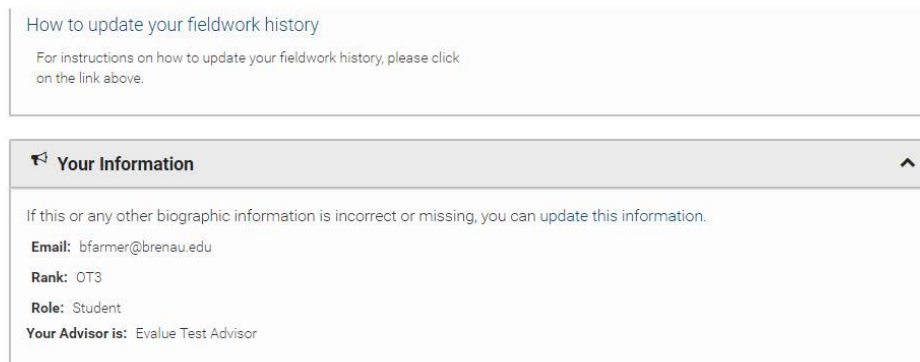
How to update your fieldwork history

For instructions on how to update your fieldwork history, please click on the link above.

Your Information

If this or any other biographic information is incorrect or missing, you can update this information.

**Email:** bfarmer@brenau.edu

**Rank:** OT3

**Role:** Student

**Your Advisor is:** Evalue Test Advisor